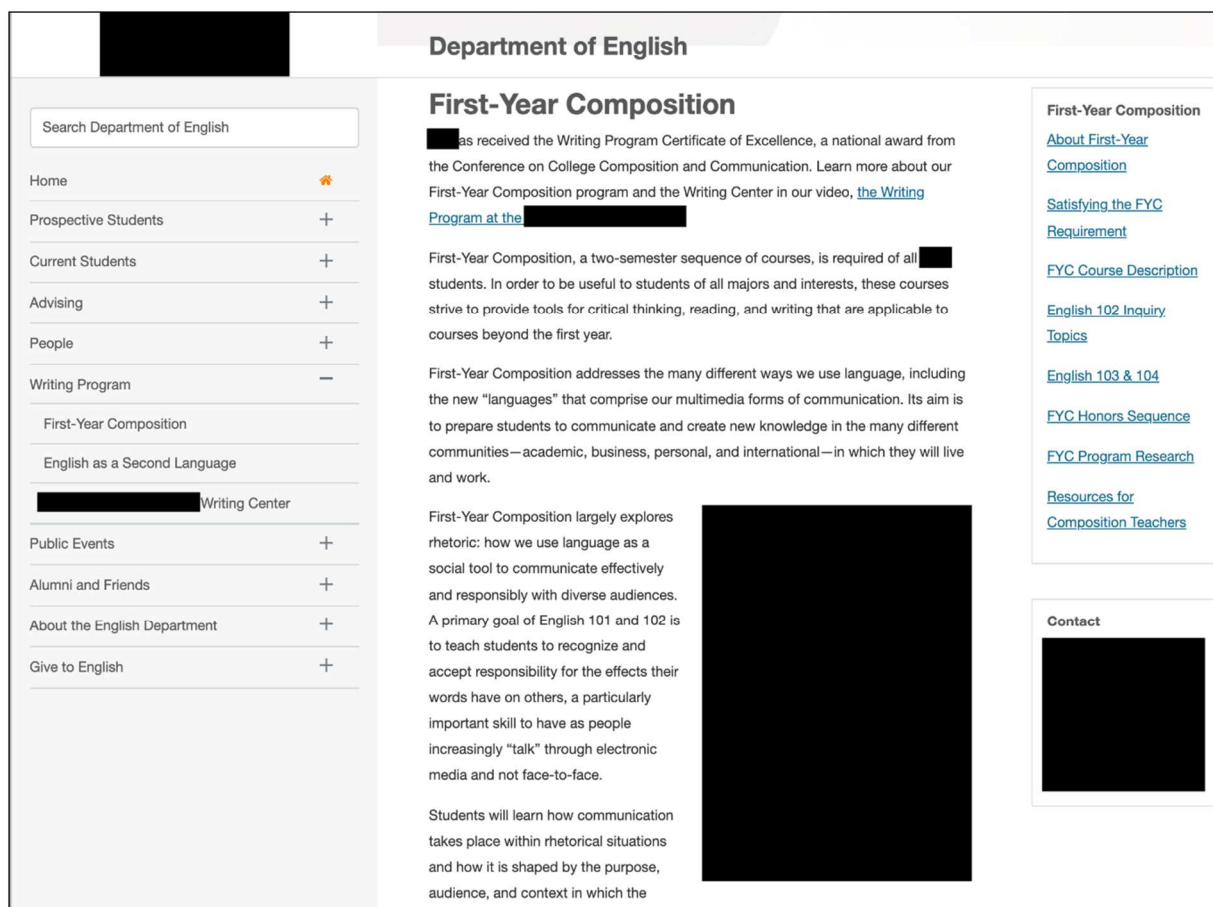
Department of English

Search Department of English

Home

Prospective Students

Current Students

Advising

People

Writing Program

First-Year Composition

English as a Second Language

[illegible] Writing Center

Public Events

Alumni and Friends

About the English Department

Give to English

First-Year Composition

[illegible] as received the Writing Program Certificate of Excellence, a national award from the Conference on College Composition and Communication. Learn more about our First-Year Composition program and the Writing Center in our video, the Writing Program at the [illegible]

First-Year Composition, a two-semester sequence of courses, is required of all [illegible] students. In order to be useful to students of all majors and interests, these courses strive to provide tools for critical thinking, reading, and writing that are applicable to courses beyond the first year.

First-Year Composition addresses the many different ways we use language, including the new "languages" that comprise our multimedia forms of communication. Its aim is to prepare students to communicate and create new knowledge in the many different communities—academic, business, personal, and international—in which they will live and work.

First-Year Composition largely explores rhetoric: how we use language as a social tool to communicate effectively and responsibly with diverse audiences. A primary goal of English 101 and 102 is to teach students to recognize and accept responsibility for the effects their words have on others, a particularly important skill to have as people increasingly "talk" through electronic media and not face-to-face.

Students will learn how communication takes place within rhetorical situations and how it is shaped by the purpose, audience, and context in which the

First-Year Composition

About First-Year Composition

Satisfying the FYC Requirement

FYC Course Description

English 102 Inquiry Topics

English 103 & 104

FYC Honors Sequence

FYC Program Research

Resources for Composition Teachers

Contact